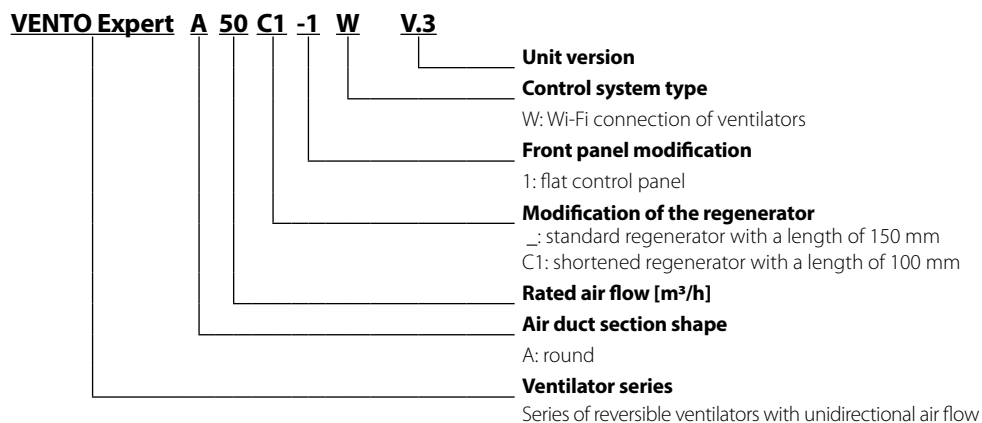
VENTO Expert A 50 C1 -1 W V.3

Unit version

Control system type

W: Wi-Fi connection of ventilators

Front panel modification

1: flat control panel

Modification of the regenerator

_: standard regenerator with a length of 150 mm
C1: shortened regenerator with a length of 100 mm

Rated air flow [$m^3/h$]

Air duct section shape

A: round

Ventilator series

Series of reversible ventilators with unidirectional air flow